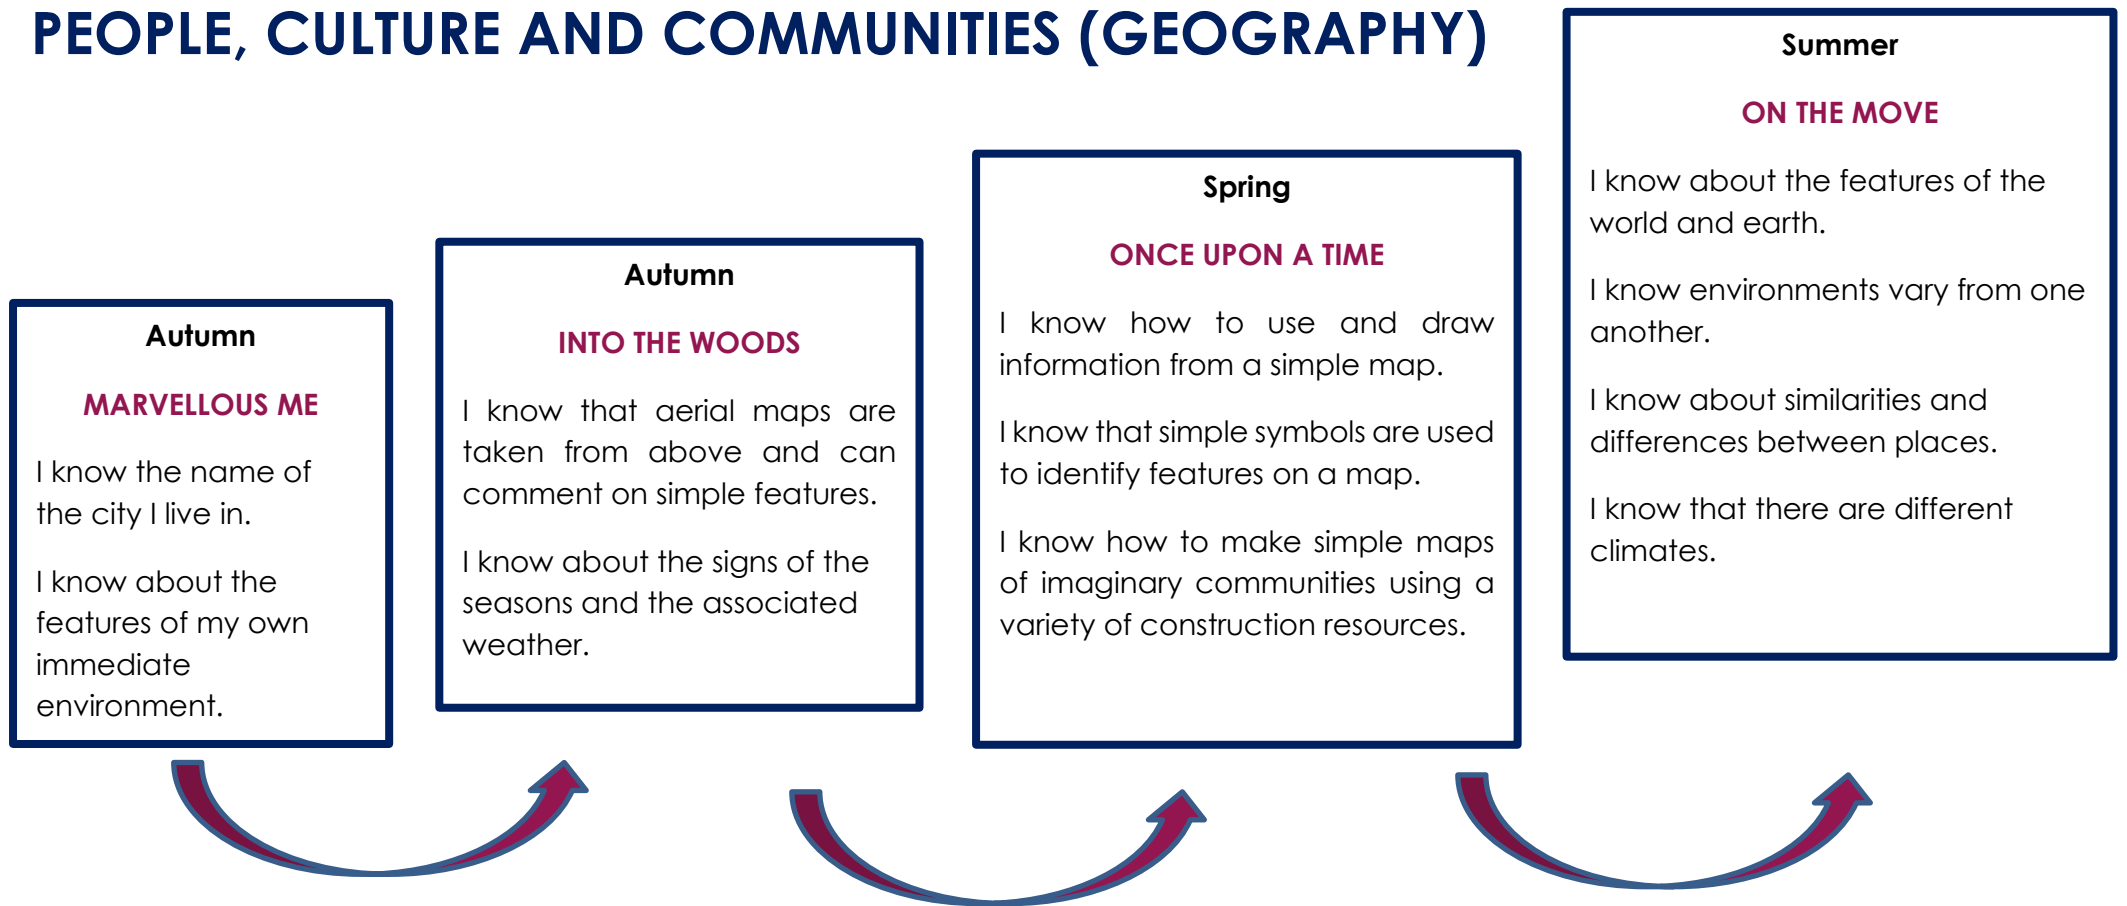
PEOPLE, CULTURE AND COMMUNITIES (GEOGRAPHY)

Autumn

MARVELLOUS ME

I know the name of the city I live in.

I know about the features of my own immediate environment.

Autumn

INTO THE WOODS

I know that aerial maps are taken from above and can comment on simple features.

I know about the signs of the seasons and the associated weather.

Spring

ONCE UPON A TIME

I know how to use and draw information from a simple map.

I know that simple symbols are used to identify features on a map.

I know how to make simple maps of imaginary communities using a variety of construction resources.

Summer

ON THE MOVE

I know about the features of the world and earth.

I know environments vary from one another.

I know about similarities and differences between places.

I know that there are different climates.